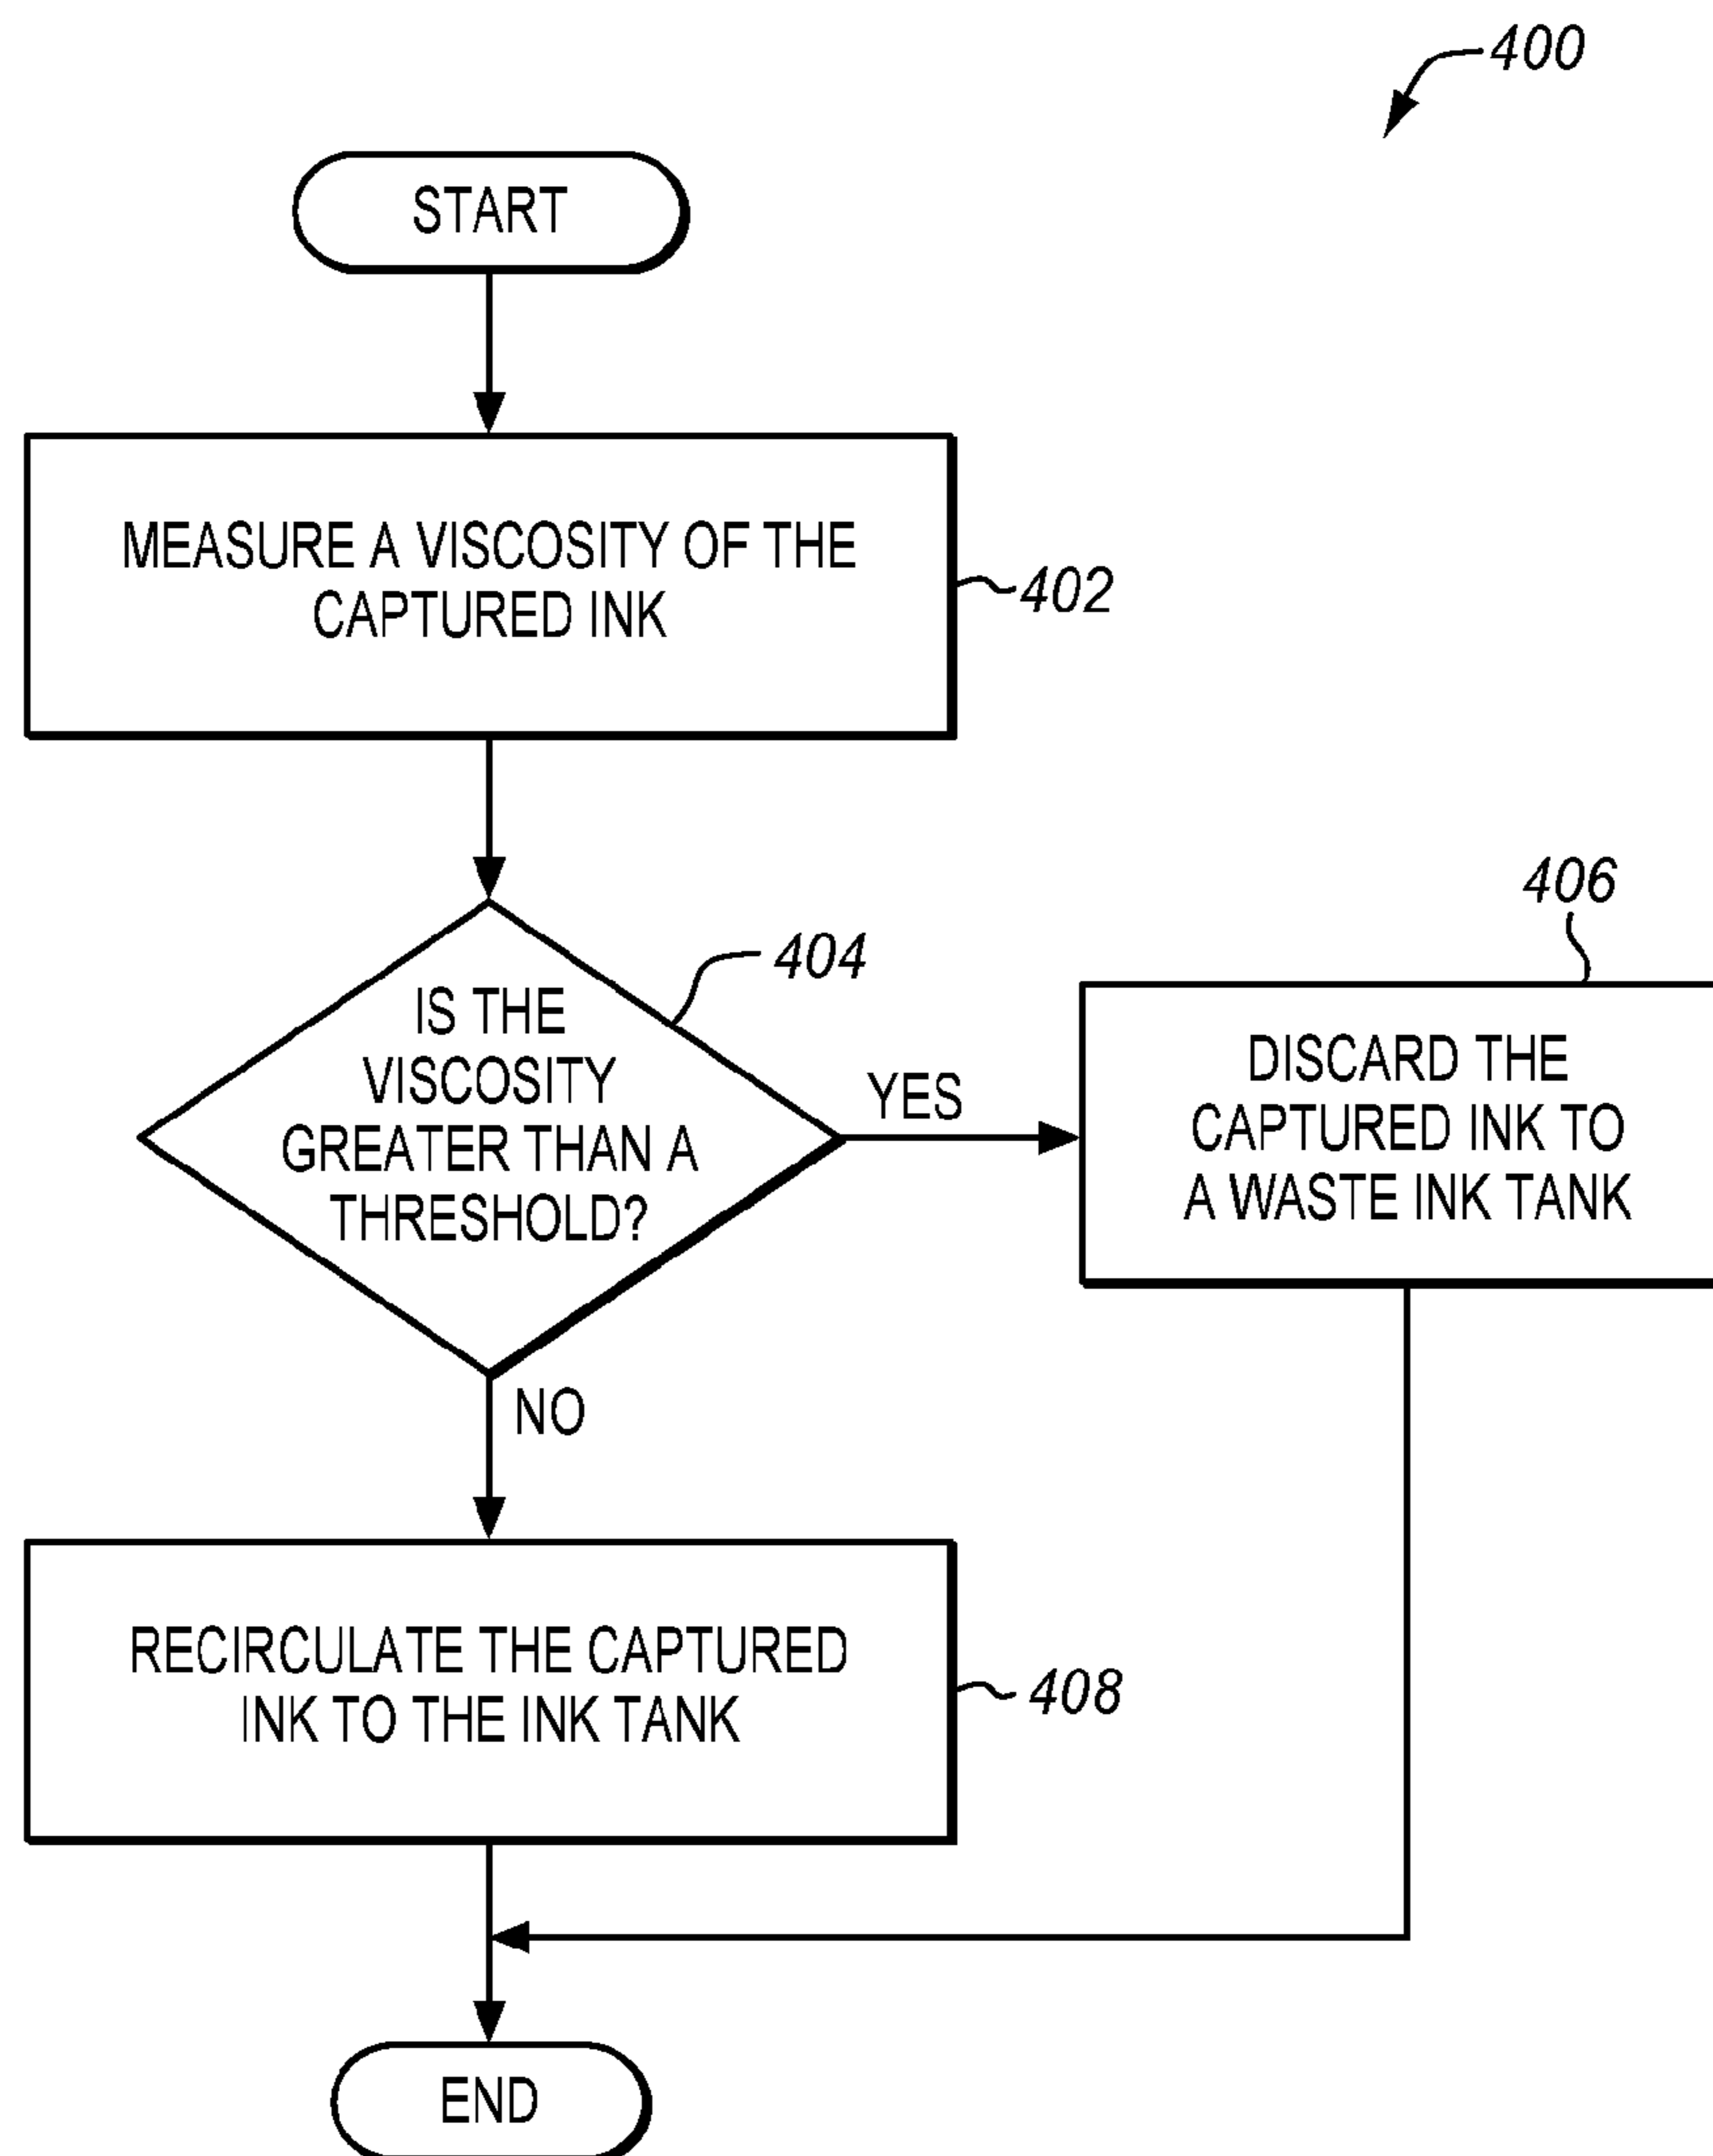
400

START

MEASURE A VISCOSITY OF THE CAPTURED INK

402

404

IS THE VISCOSITY GREATER THAN A THRESHOLD?

YES

406

DISCARD THE CAPTURED INK TO A WASTE INK TANK

NO

RECIRCULATE THE CAPTURED INK TO THE INK TANK

408

END